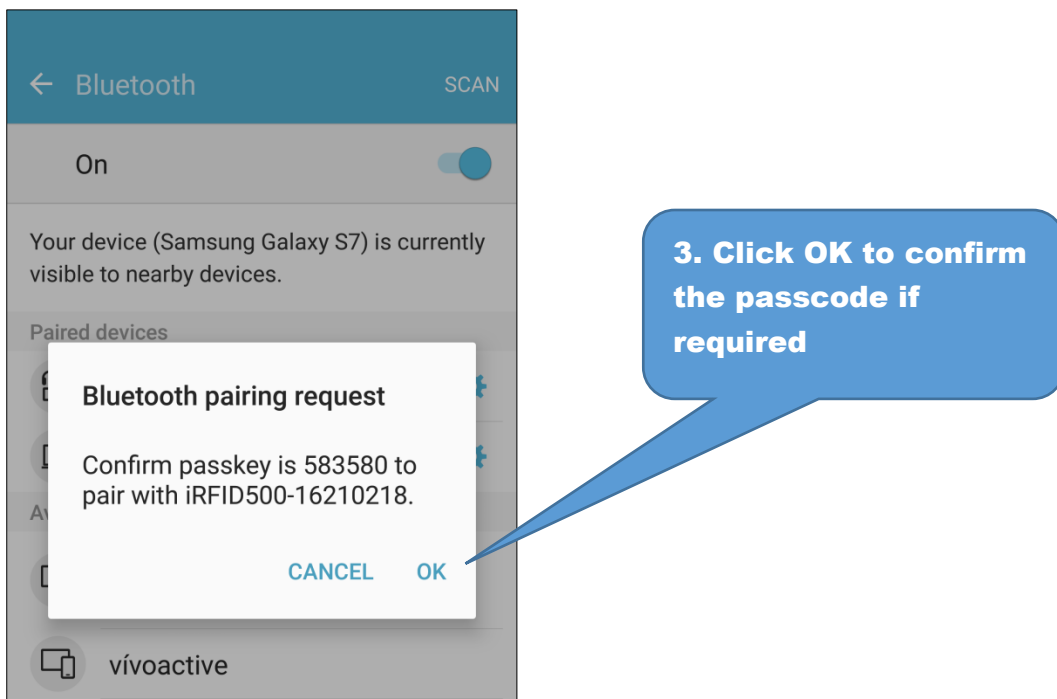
Bluetooth SCAN

On

Your device (Samsung Galaxy S7) is currently visible to nearby devices.

Paired devices

Bluetooth pairing request

Confirm passkey is 583580 to pair with iRFID500-16210218.

Av

CANCEL OK

vívoactive

3. Click OK to confirm the passcode if required